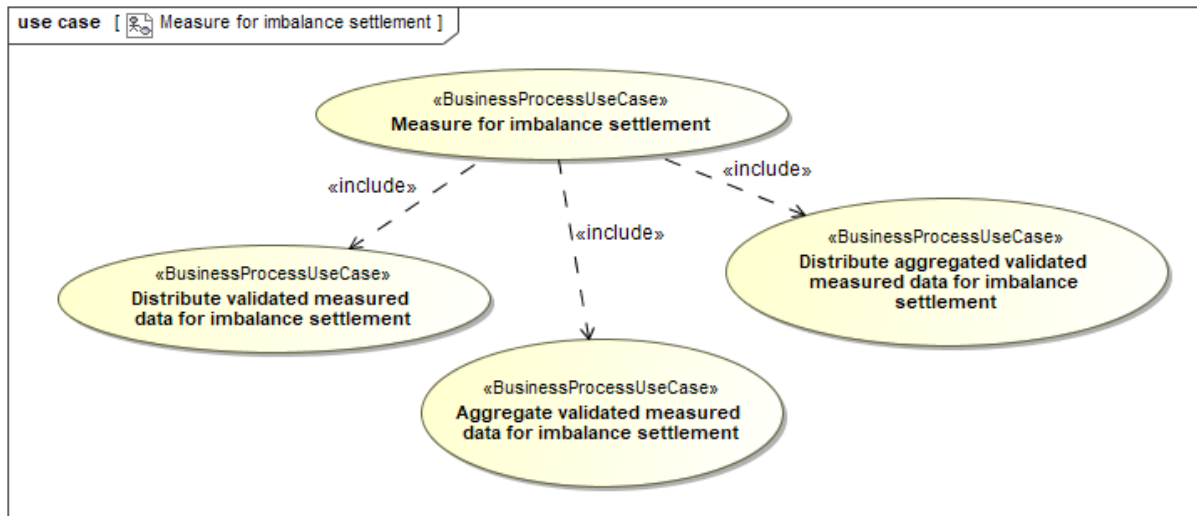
use case [ Measure for imbalance settlement ]

«BusinessProcessUseCase»
Measure for imbalance settlement

«include»

«include»

«include»

«BusinessProcessUseCase»
Distribute validated measured data for imbalance settlement

«BusinessProcessUseCase»
Distribute aggregated validated measured data for imbalance settlement

«BusinessProcessUseCase»
Aggregate validated measured data for imbalance settlement